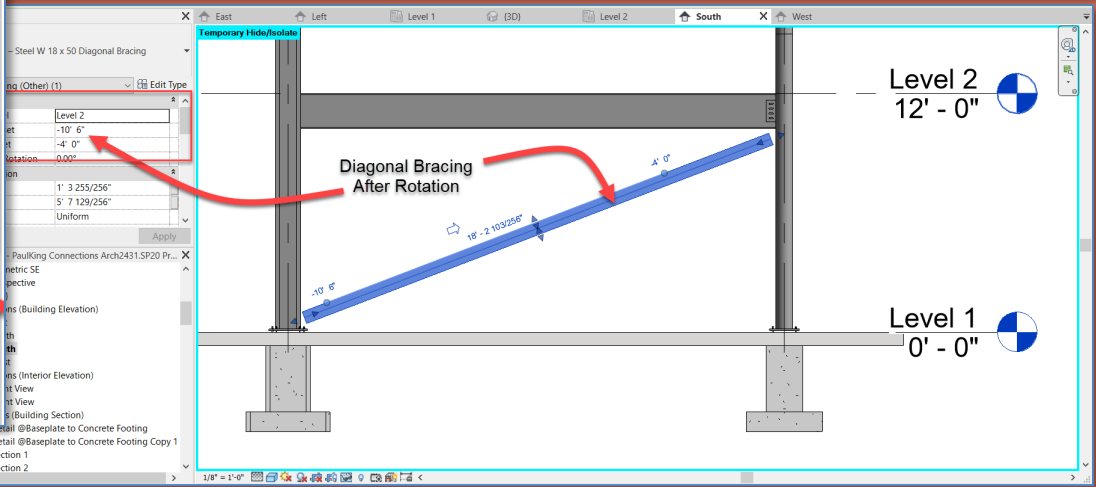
– Steel W 18 x 50 Diagonal Bracing

ng (Other) (1)
Edit Type

Level 2
et -10' 6"
et -4' 0"
otation 0.00°
ion
1' 3 255/256"
5' 7 129/256"
Uniform
Apply

– PaulKing Connections Arch2431.SP20 Pr...
metric SE
pective
ons (Building Elevation)
th
th
st
ons (Interior Elevation)
nt View
nt View
s (Building Section)
etail @Baseplate to Concrete Footing
etail @Baseplate to Concrete Footing Copy 1
ction 1
ction 2

East | Left | Level 1 | {3D} | Level 2 | South | West

Temporary Hide/Isolate

Level 2
12' - 0"

Level 1
0' - 0"

Diagonal Bracing
After Rotation

-4' 0"
18' - 2 103/256"
-10' 6"

1/8" = 1'-0"